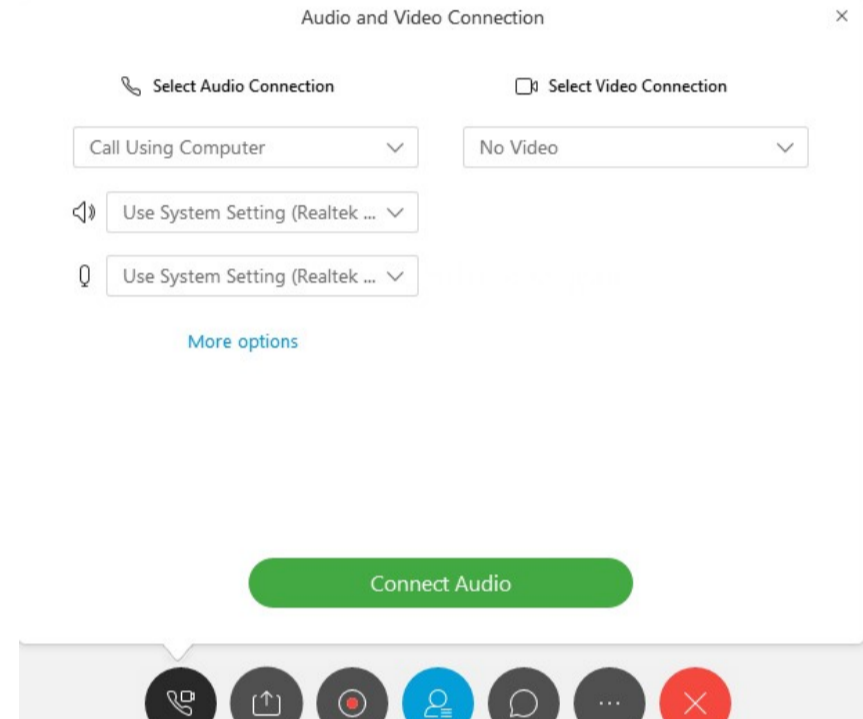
Audio and Video Connection

×

Select Audio Connection

Select Video Connection

Call Using Computer

No Video

Use System Setting (Realtek ...

Use System Setting (Realtek ...

More options

Connect Audio

...